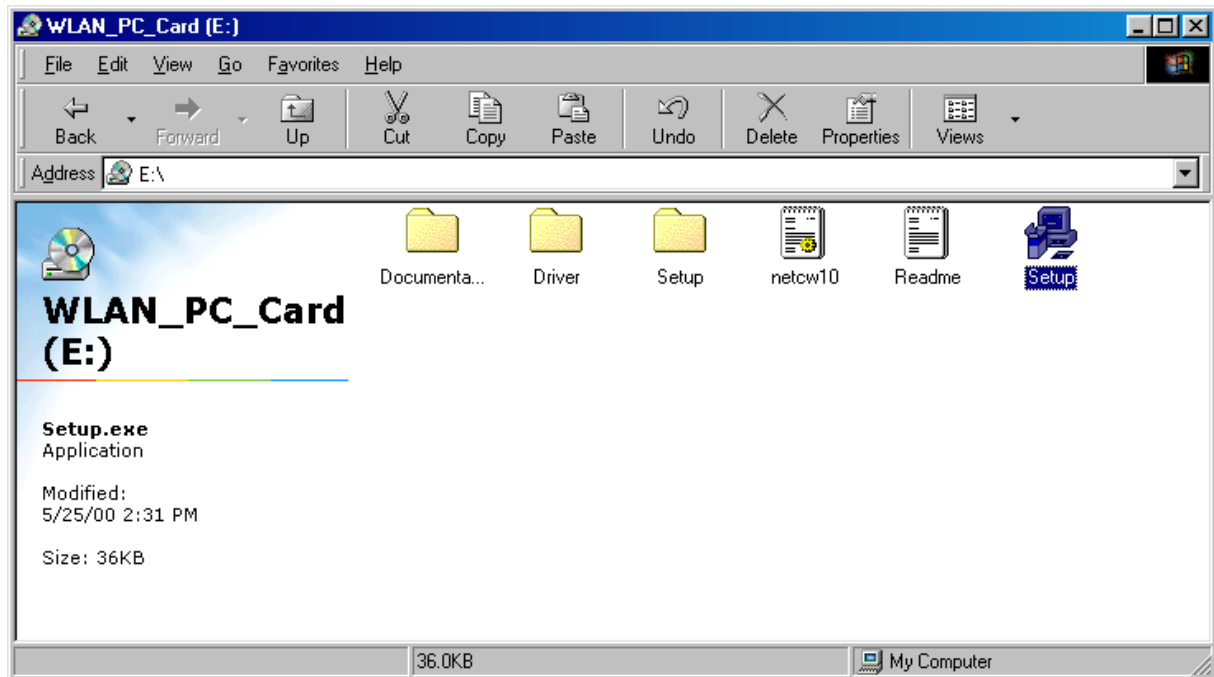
WLAN_PC_Card (E:)

File Edit View Go Favorites Help

Back Forward Up Cut Copy Paste Undo Delete Properties Views

Address E:\

WLAN_PC_Card (E:)

Setup.exe
Application

Modified:
5/25/00 2:31 PM

Size: 36KB

Documenta... Driver Setup netcw10 Readme Setup

36.0KB My Computer